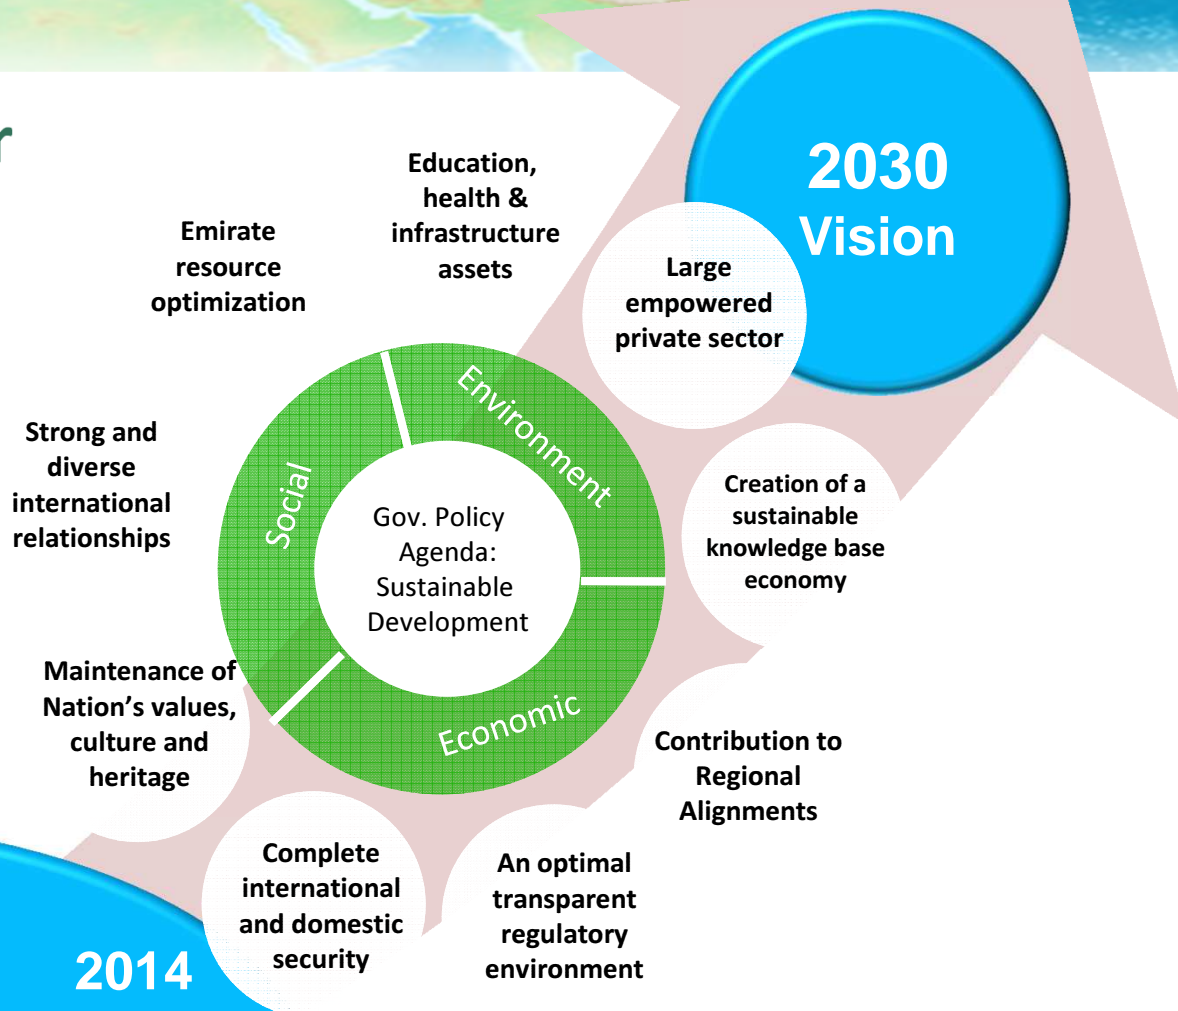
r

2030 Vision

Education, health & infrastructure assets

Emirate resource optimization

Large empowered private sector

Strong and diverse international relationships

Environment

Social

Gov. Policy Agenda: Sustainable Development

Economic

Creation of a sustainable knowledge base economy

Maintenance of Nation's values, culture and heritage

Contribution to Regional Alignments

Complete international and domestic security

An optimal transparent regulatory environment

2014